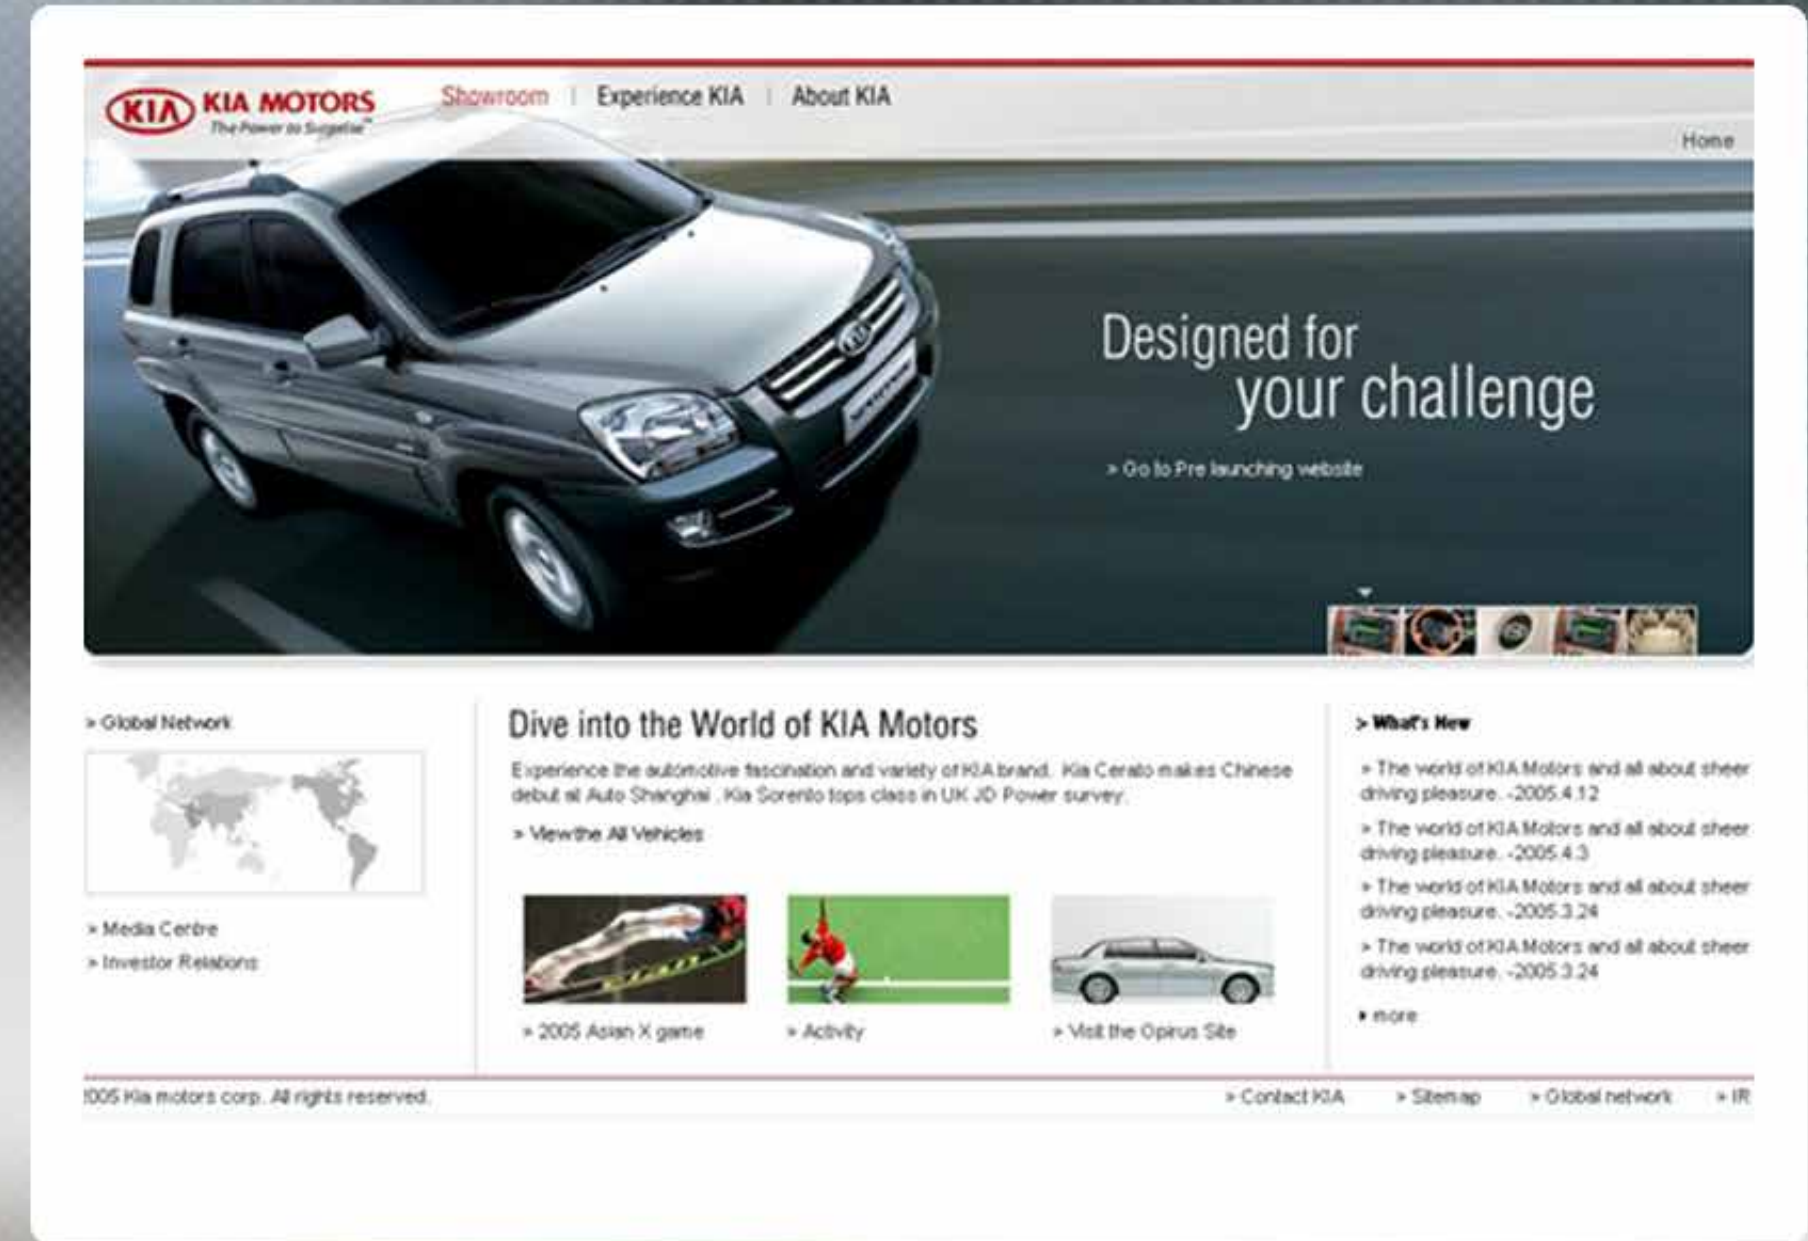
KIA KIA MOTORS
The Power to Surprise™

Showroom | Experience KIA | About KIA

Home

Designed for your challenge

> Go to Pre launching website

> Global Network

> Media Centre
> Investor Relations

Dive into the World of KIA Motors

Experience the automotive fascination and variety of KIA brand. Kia Cerato makes Chinese debut at Auto Shanghai . Kia Sorento tops class in UK JD Power survey.

> View the All Vehicles

> 2005 Asian X game

> Activity

> Visit the Opirus Site

> What's New

> The world of KIA Motors and all about sheer driving pleasure. -2005.4.12

> The world of KIA Motors and all about sheer driving pleasure. -2005.4.3

> The world of KIA Motors and all about sheer driving pleasure. -2005.3.24

> The world of KIA Motors and all about sheer driving pleasure. -2005.3.24

> more

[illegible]005 Kia motors corp. All rights reserved.

> Contact KIA > Sitemap > Global network > IR